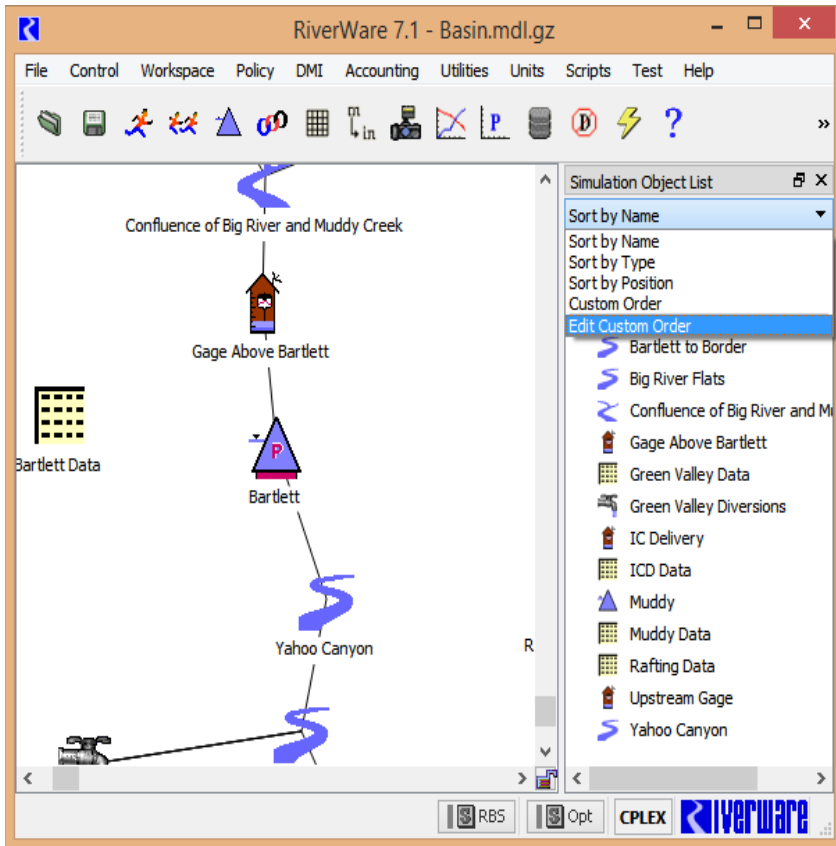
RiverWare 7.1 - Basin.mdl.gz

File Control Workspace Policy DMI Accounting Utilities Units Scripts Test Help

P

?

»

Confluence of Big River and Muddy Creek

Gage Above Bartlett

Bartlett Data

P

Bartlett

Yahoo Canyon

R

Simulation Object List

Sort by Name

Sort by Name
Sort by Type
Sort by Position
Custom Order
Edit Custom Order

Bartlett to Border
Big River Flats
Confluence of Big River and M
Gage Above Bartlett
Green Valley Data
Green Valley Diversions
IC Delivery
ICD Data
Muddy
Muddy Data
Rafting Data
Upstream Gage
Yahoo Canyon

RBS Opt CPLEX RiverWare